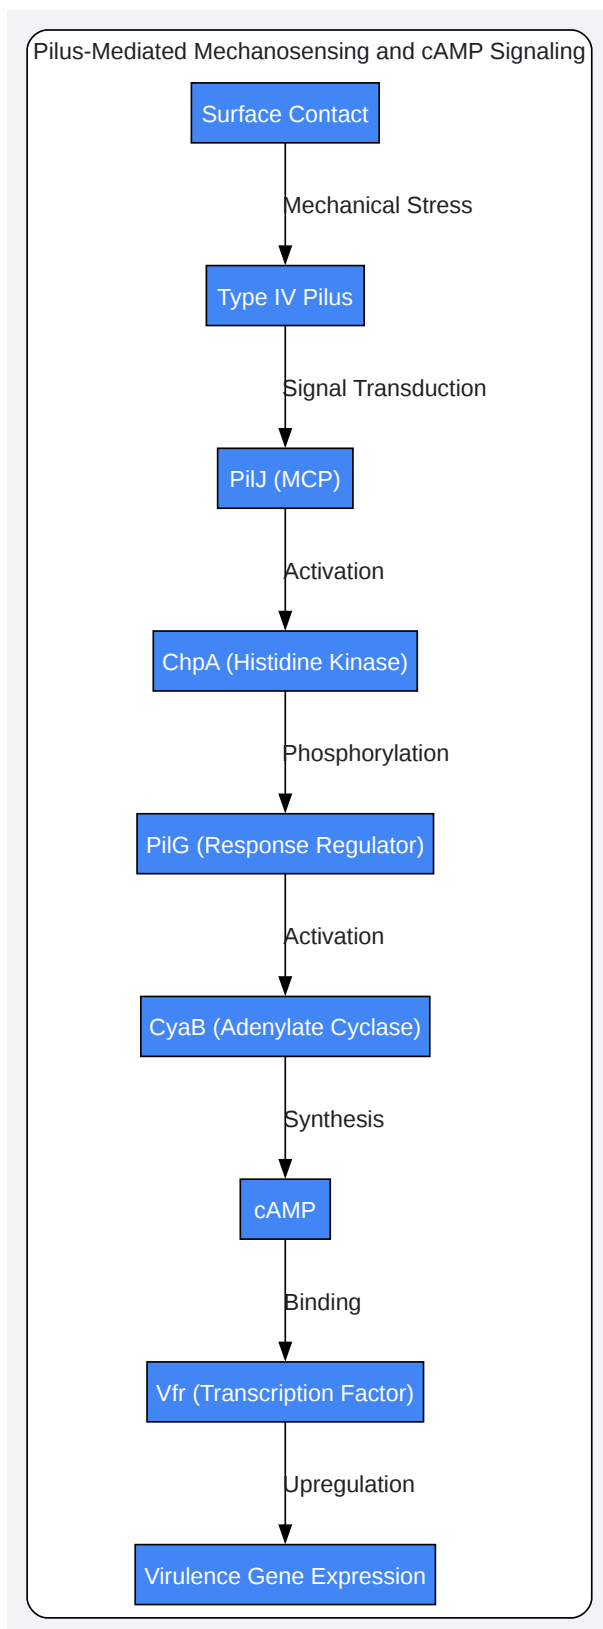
Pilus-Mediated Mechanosensing and cAMP Signaling

Surface Contact

Mechanical Stress

Type IV Pilus

Signal Transduction

PilJ (MCP)

Activation

ChpA (Histidine Kinase)

Phosphorylation

PilG (Response Regulator)

Activation

CyaB (Adenylate Cyclase)

Synthesis

cAMP

Binding

Vfr (Transcription Factor)

Upregulation

Virulence Gene Expression